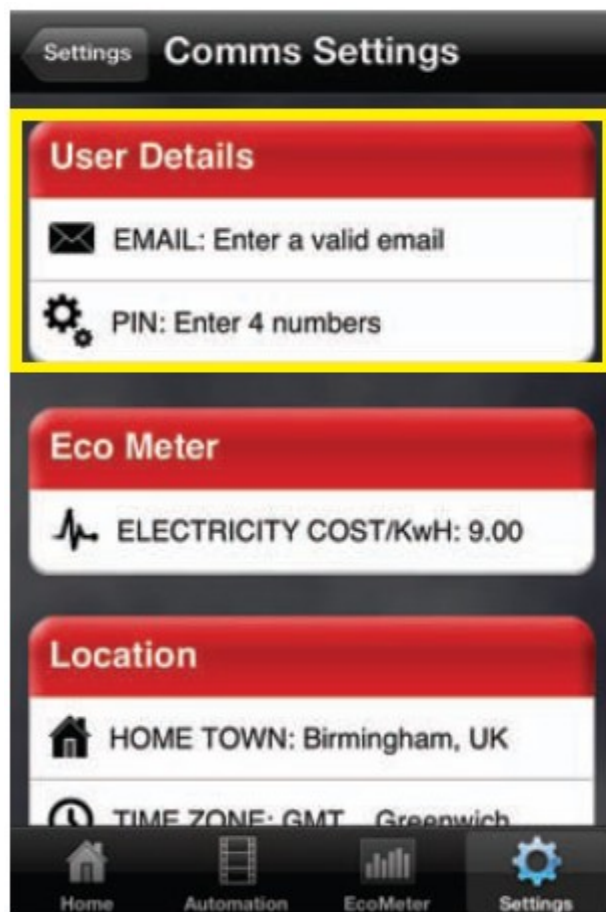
Settings Comms Settings

User Details

EMAIL: Enter a valid email

PIN: Enter 4 numbers

Eco Meter

ELECTRICITY COST/KwH: 9.00

Location

HOME TOWN: Birmingham, UK

TIME ZONE: GMT - Greenwich

Home Automation EcoMeter Settings